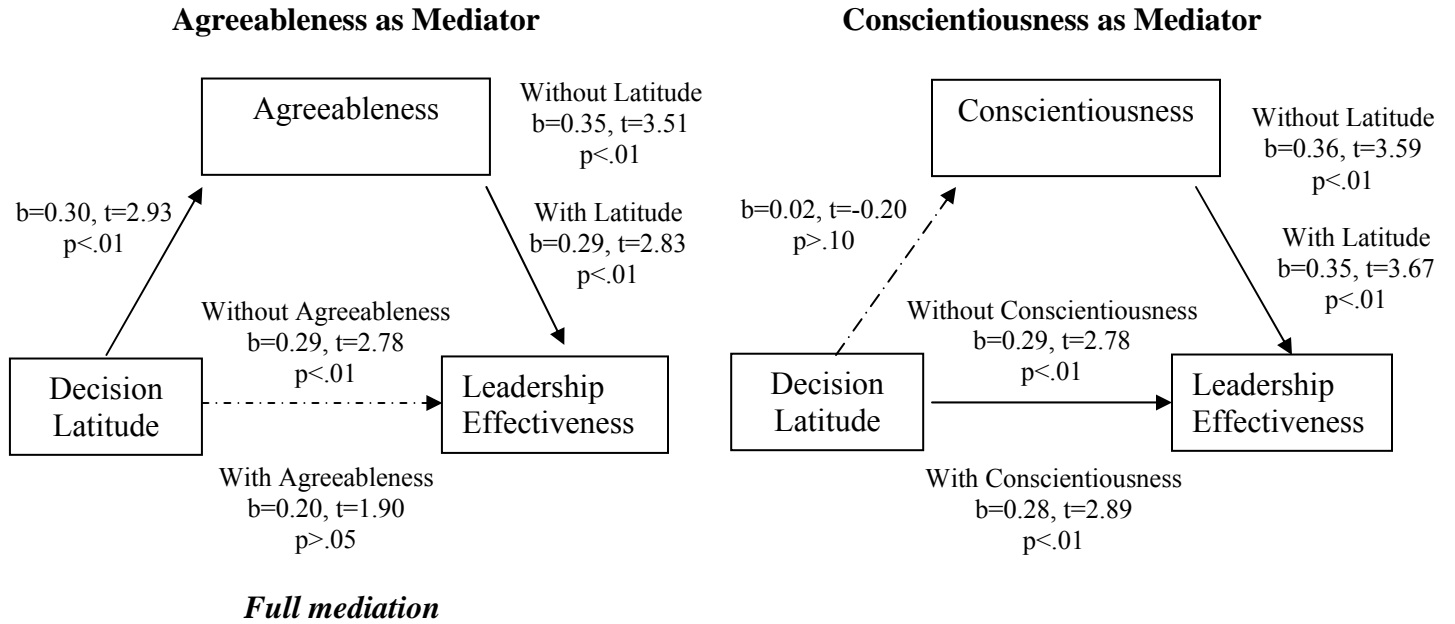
**Agreeableness as Mediator**

Agreeableness

Without Latitude
b=0.35, t=3.51
p<.01

b=0.30, t=2.93
p<.01

With Latitude
b=0.29, t=2.83
p<.01

Without Agreeableness
b=0.29, t=2.78
p<.01

Decision Latitude

Leadership Effectiveness

With Agreeableness
b=0.20, t=1.90
p>.05

*Full mediation*

**Conscientiousness as Mediator**

Conscientiousness

Without Latitude
b=0.36, t=3.59
p<.01

b=0.02, t=-0.20
p>.10

With Latitude
b=0.35, t=3.67
p<.01

Without Conscientiousness
b=0.29, t=2.78
p<.01

Decision Latitude

Leadership Effectiveness

With Conscientiousness
b=0.28, t=2.89
p<.01